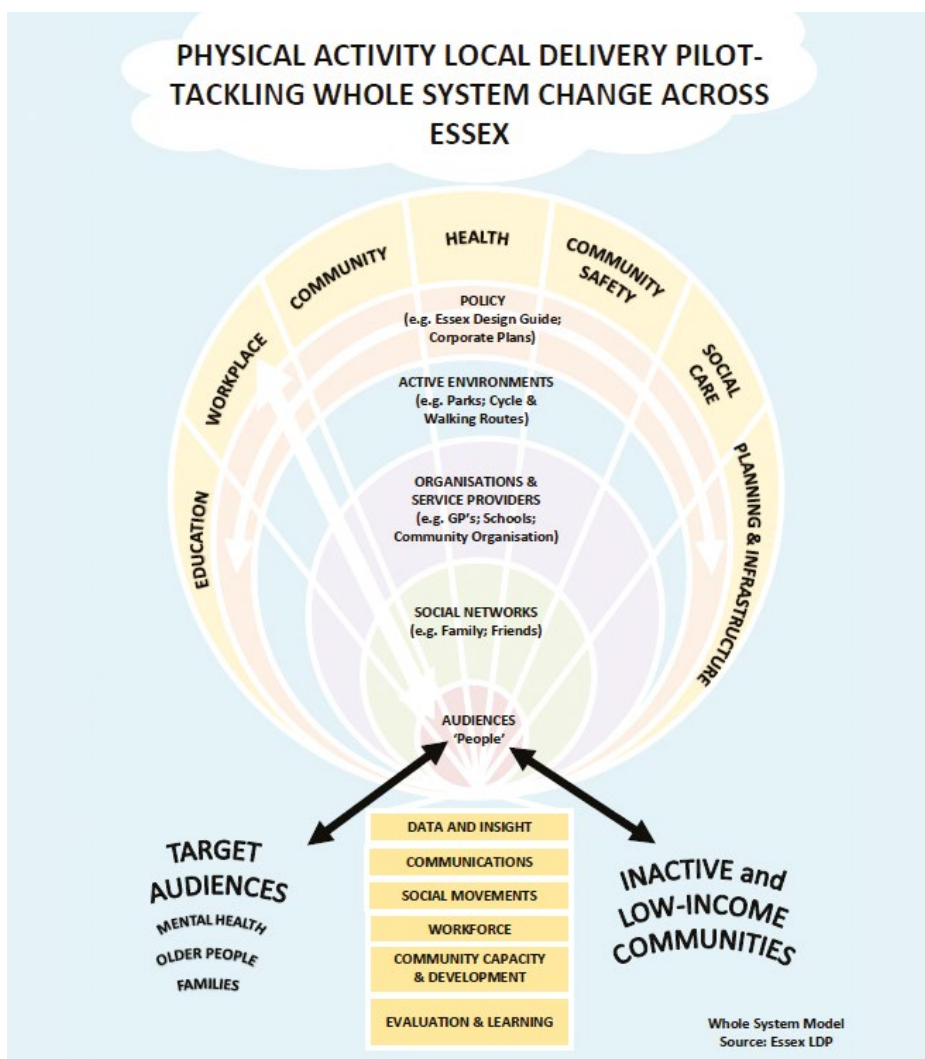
PHYSICAL ACTIVITY LOCAL DELIVERY PILOT- TACKLING WHOLE SYSTEM CHANGE ACROSS ESSEX

EDUCATION

WORKPLACE

COMMUNITY

HEALTH

COMMUNITY SAFETY

SOCIAL CARE

PLANNING & INFRASTRUCTURE

POLICY
(e.g. Essex Design Guide; Corporate Plans)

ACTIVE ENVIRONMENTS
(e.g. Parks; Cycle & Walking Routes)

ORGANISATIONS & SERVICE PROVIDERS
(e.g. GP's; Schools; Community Organisation)

SOCIAL NETWORKS
(e.g. Family; Friends)

AUDIENCES
'People'

TARGET AUDIENCES
MENTAL HEALTH
OLDER PEOPLE
FAMILIES

DATA AND INSIGHT

COMMUNICATIONS

SOCIAL MOVEMENTS

WORKFORCE

COMMUNITY CAPACITY & DEVELOPMENT

EVALUATION & LEARNING

INACTIVE and LOW-INCOME COMMUNITIES

Whole System Model
Source: Essex LDP